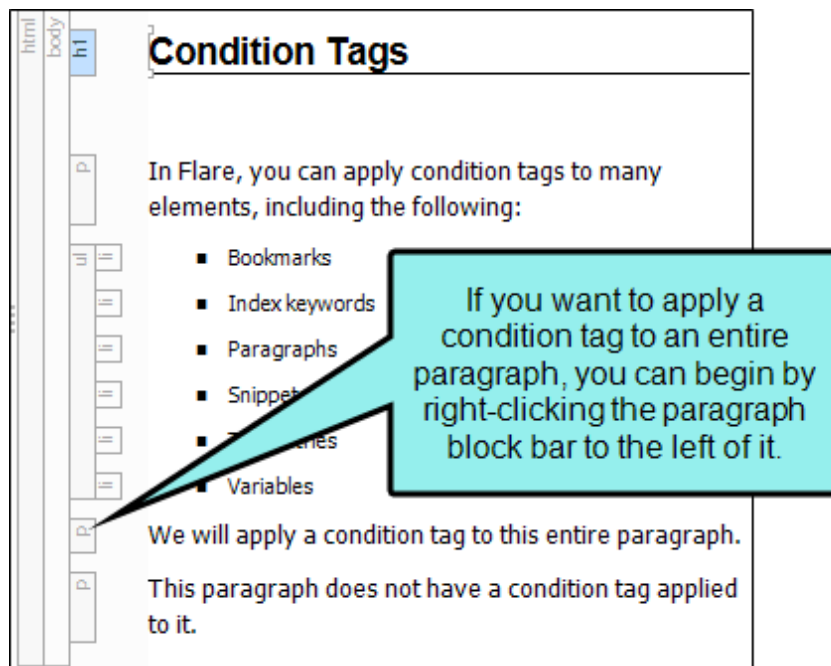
html body h1 p ul li li li li li li p p

Condition Tags

In Flare, you can apply condition tags to many elements, including the following:

- Bookmarks
- Index keywords
- Paragraphs
- Snippet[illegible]
- T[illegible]ches
- Variables

If you want to apply a condition tag to an entire paragraph, you can begin by right-clicking the paragraph block bar to the left of it.

We will apply a condition tag to this entire paragraph.

This paragraph does not have a condition tag applied to it.